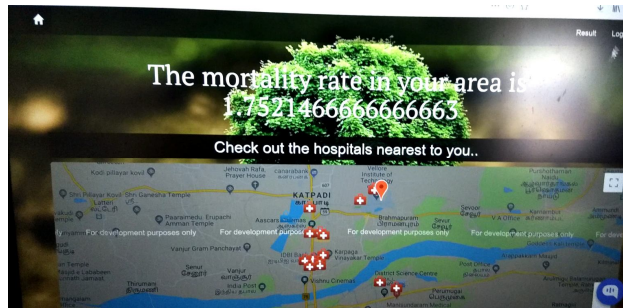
Result Log

The mortality rate in your area is 1.7521466666666663

Check out the hospitals nearest to you..

Kodi pillayar kovil
Jehovah Rafa Prayer House
canarabank
Vellore Institute of Technology
Purushothamman Nagar
KATPADI
Sri Pillayar Kovil
Shri Ganesha Temple
Paaraimedu Erupachi Amman Temple
Aastara Clinic
Brahmapuram
Sevoor
Kariambu
VA Office
For development purposes only
For development purposes only
For development purposes only
For development purposes only
Vanjur Gram Panchayat
Karpaga Vinayakar Temple
Senur
Vanjur
District Science Centre
Post Office
Vishnu Cinemas
India Post
Thirumalai
Perumugai
Rathinagiri
Mandapam Medical